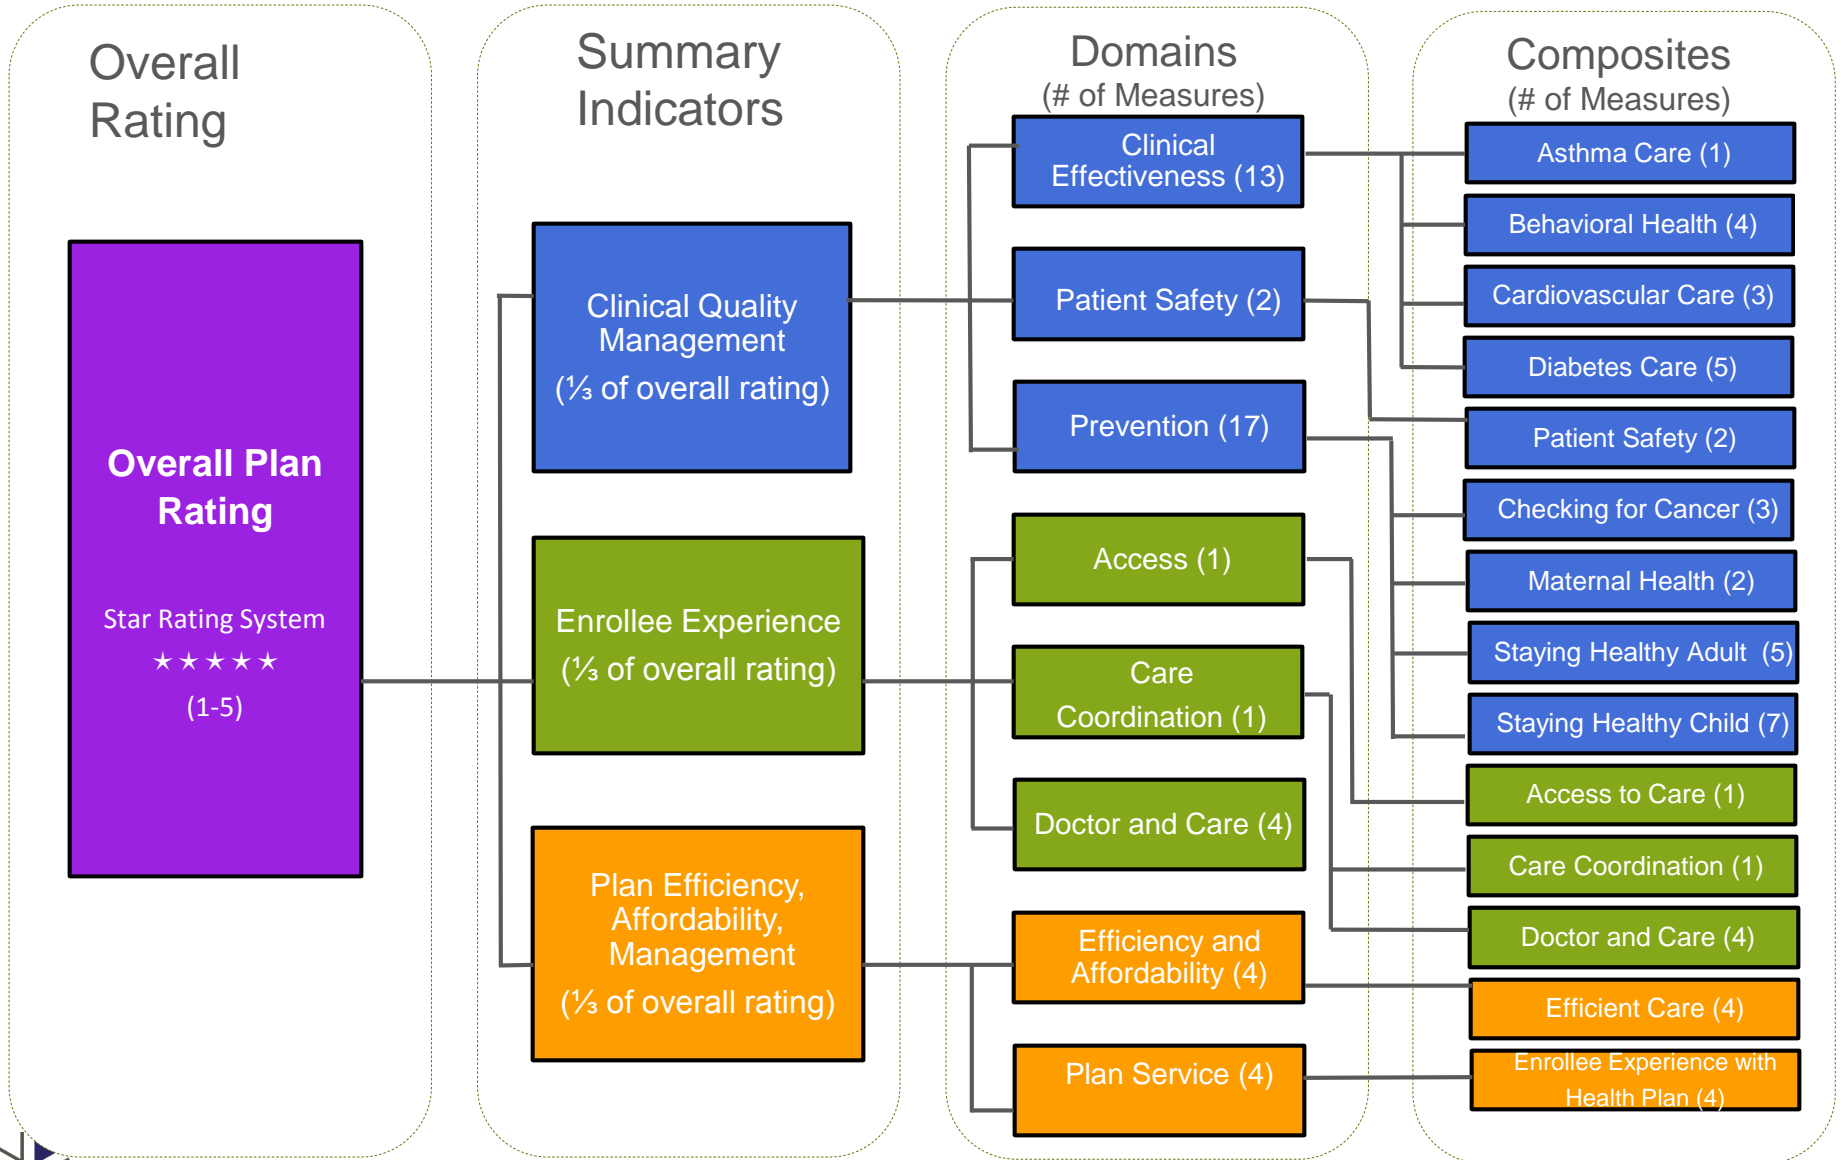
Overall Rating

Summary Indicators

Domains
(# of Measures)

Composites
(# of Measures)

Overall Plan Rating

Star Rating System
★★★★★
(1-5)

Clinical Quality Management
(⅓ of overall rating)

Enrollee Experience
(⅓ of overall rating)

Plan Efficiency, Affordability, Management
(⅓ of overall rating)

Clinical Effectiveness (13)

Patient Safety (2)

Prevention (17)

Access (1)

Care Coordination (1)

Doctor and Care (4)

Efficiency and Affordability (4)

Plan Service (4)

Asthma Care (1)

Behavioral Health (4)

Cardiovascular Care (3)

Diabetes Care (5)

Patient Safety (2)

Checking for Cancer (3)

Maternal Health (2)

Staying Healthy Adult (5)

Staying Healthy Child (7)

Access to Care (1)

Care Coordination (1)

Doctor and Care (4)

Efficient Care (4)

Enrollee Experience with Health Plan (4)